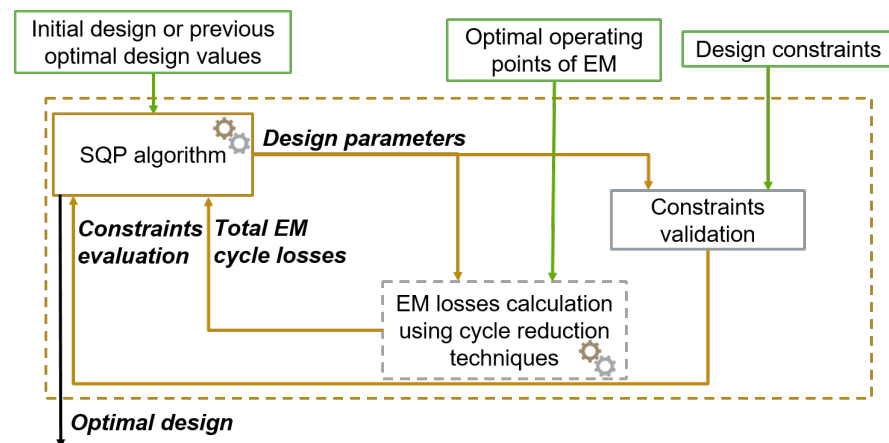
Initial design or previous optimal design values

Optimal operating points of EM

Design constraints

SQP algorithm

Design parameters

Constraints validation

Constraints evaluation

Total EM cycle losses

EM losses calculation using cycle reduction techniques

Optimal design